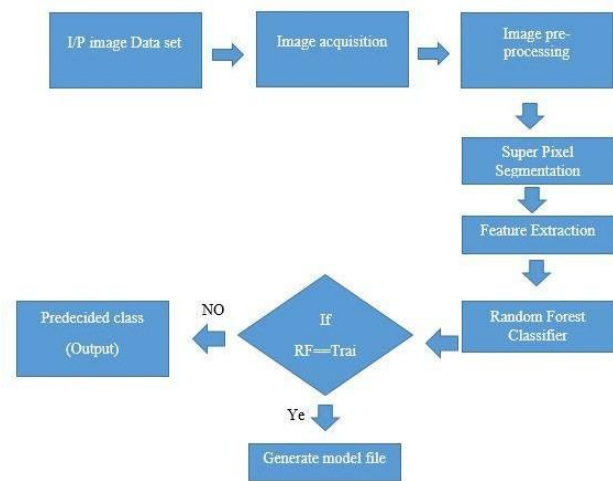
I/P image Data set

Image acquisition

Image pre-processing

Super Pixel Segmentation

Feature Extraction

Random Forest Classifier

If RF==Trai

NO

Predecided class

(Output)

Ye

Generate model file